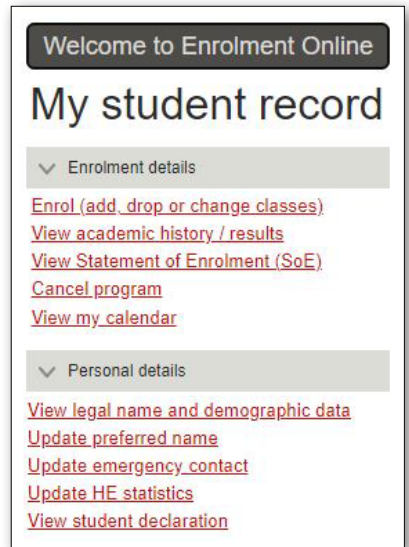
Welcome to Enrolment Online

My student record

Enrolment details

Enrol (add, drop or change classes)
View academic history / results
View Statement of Enrolment (SoE)
Cancel program
View my calendar

Personal details

View legal name and demographic data
Update preferred name
Update emergency contact
Update HE statistics
View student declaration